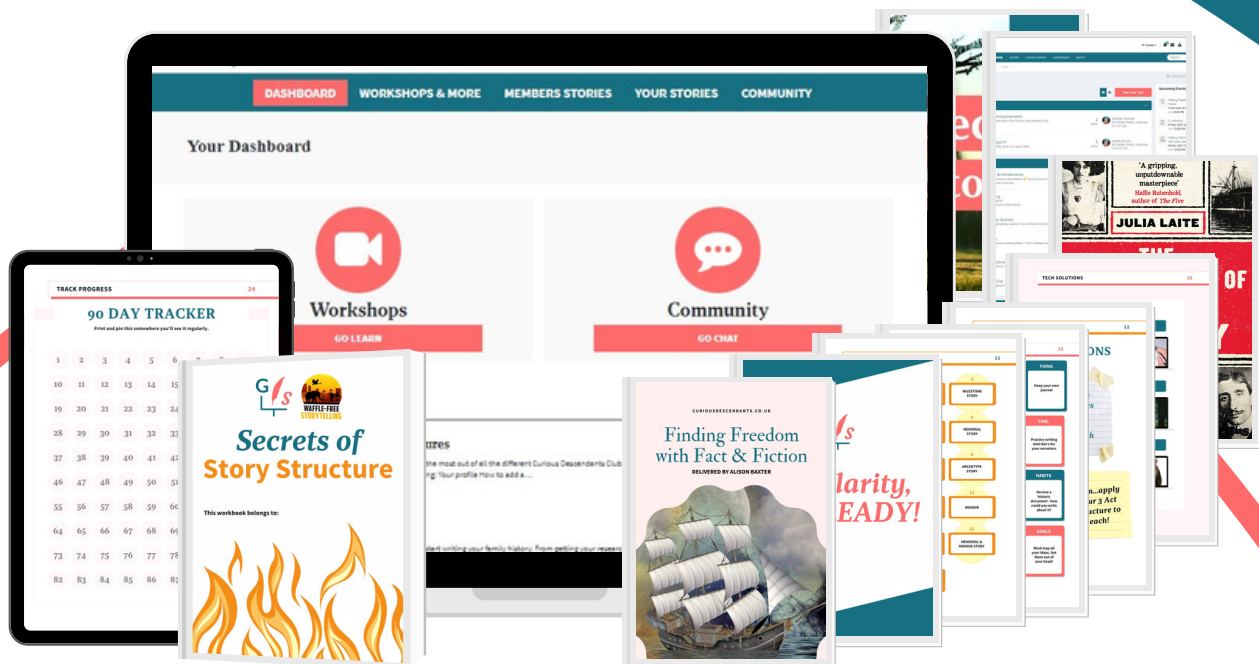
DASHBOARD WORKSHOPS & MORE MEMBERS STORIES YOUR STORIES COMMUNITY

Your Dashboard

Workshops
GO LEARN

Community
GO CHAT

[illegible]ures
the most out of all the different Curious Descendants Club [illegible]: Your profile How to add a ...

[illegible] start writing your family history. From getting your resea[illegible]

TRACK PROGRESS 24
90 DAY TRACKER
Print and pin this somewhere you'll see it regularly.

1 2 3 4 5 6
10 11 12 13 14 15
19 20 21 22 23 24
28 29 30 31 32 33
37 38 39 40 41 42
46 47 48 49 50 51
55 56 57 58 59 60
64 65 66 67 68 69
73 74 75 76 77 78
82 83 84 85 86 87

GS
WAFFLE-FREE STORYTELLING
Secrets of Story Structure
This workbook belongs to:

CURIOUSDESCENDANTS.CO.UK
Finding Freedom with Fact & Fiction
DELIVERED BY ALISON BAXTER

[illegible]larity, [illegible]EADY!

11
MILESTONE STORY
MEMORIAL STORY
ARCHETYPE STORY
MEMOIR
MEMORIAL & MEMOIR STORY

15
THING
Keep your journal
TIME
Practise writing mini-bio's for your ancestors
HABITS
Review a historic document - how could you write about it?
GOALS
Mind map all your ideas. Get them out of your head!

12
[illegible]ONS
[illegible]n...apply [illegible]ur 3 Act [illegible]ucture to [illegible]each!

TECH SOLUTIONS 25

'A gripping, unputdownable masterpiece'
Hallie Rubenhold, author of The Five
JULIA LAITE
THE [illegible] OF